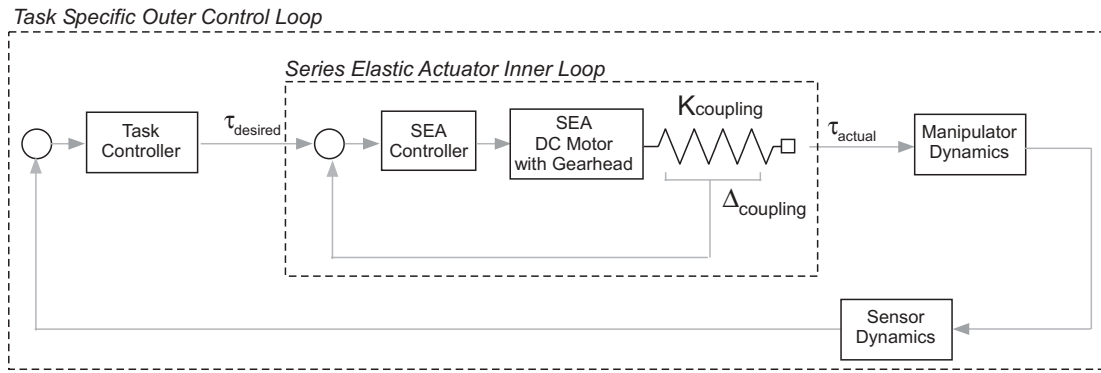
Task Specific Outer Control Loop

Series Elastic Actuator Inner Loop

Task Controller

$\tau_{desired}$

SEA Controller

SEA DC Motor with Gearhead

$K_{coupling}$

$\Delta_{coupling}$

$\tau_{actual}$

Manipulator Dynamics

Sensor Dynamics